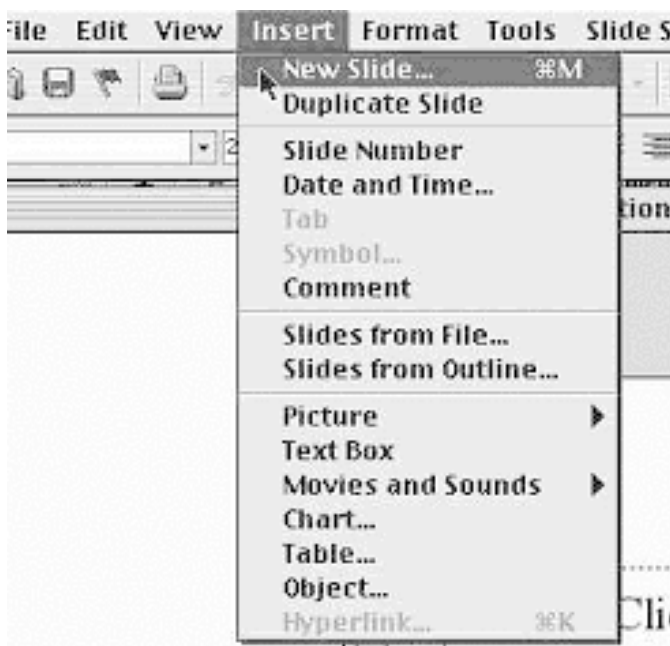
File Edit View Insert Format Tools Slide S

New Slide... ⌘M
Duplicate Slide

Slide Number
Date and Time...
Tab
Symbol...
Comment

Slides from File...
Slides from Outline...

Picture
Text Box
Movies and Sounds
Chart...
Table...
Object...
Hyperlink... ⌘K

2

tion

Cli